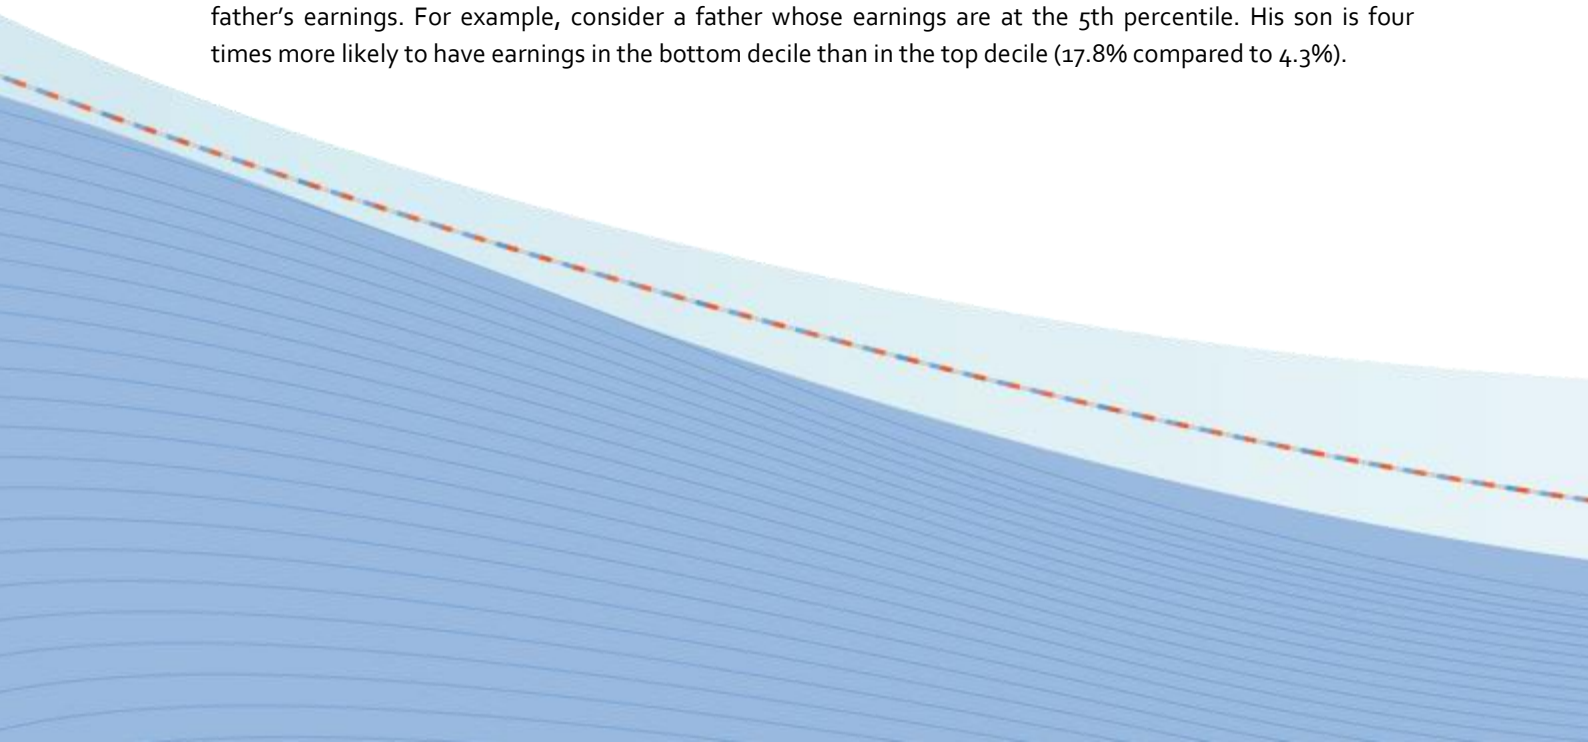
father's earnings. For example, consider a father whose earnings are at the 5th percentile. His son is four times more likely to have earnings in the bottom decile than in the top decile (17.8% compared to 4.3%).